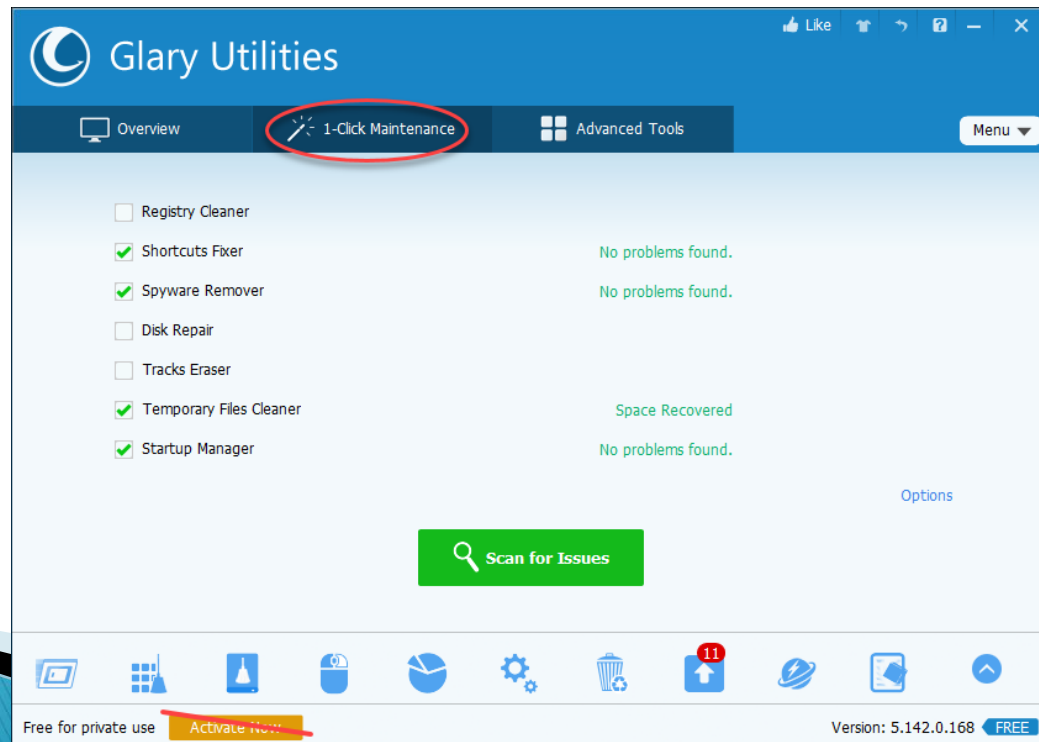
Glary Utilities

Like

Overview

1-Click Maintenance

Advanced Tools

Menu

Registry Cleaner

Shortcuts Fixer
No problems found.

Spyware Remover
No problems found.

Disk Repair

Tracks Eraser

Temporary Files Cleaner
Space Recovered

Startup Manager
No problems found.

Options

Scan for Issues

11

Free for private use
Activate Now

Version: 5.142.0.168
FREE